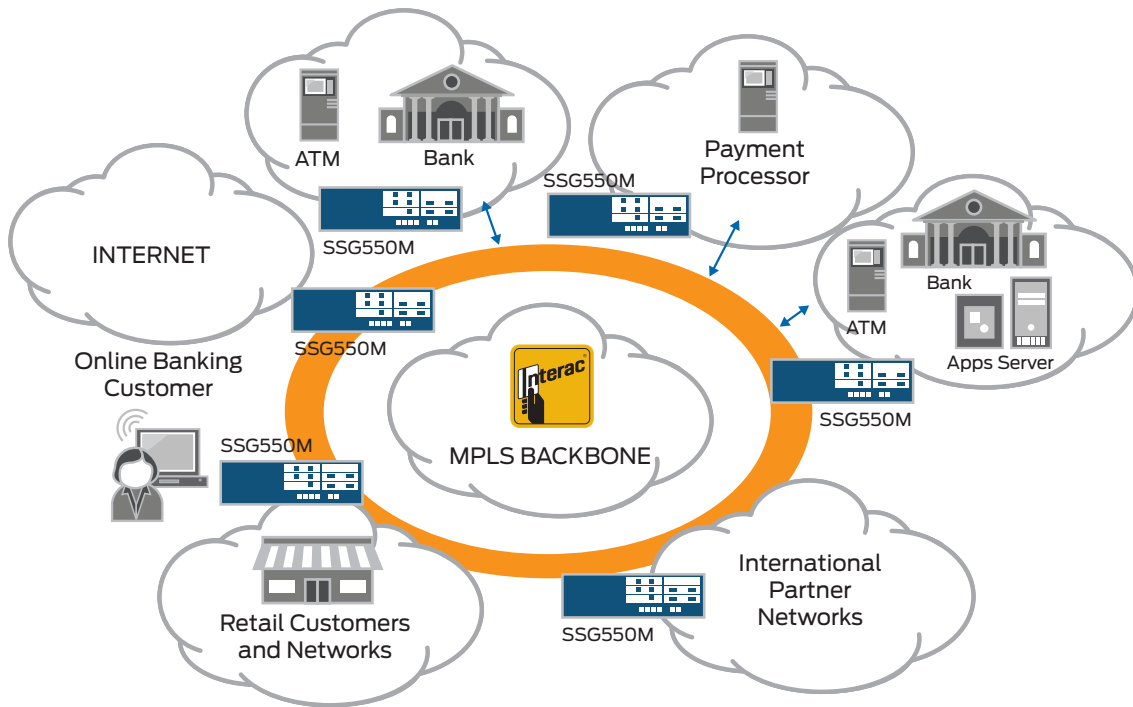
ATM

Bank

SSG550M

Payment Processor

SSG550M

INTERNET

Bank

ATM

Apps Server

SSG550M

Online Banking Customer

Interac

MPLS BACKBONE

SSG550M

SSG550M

International Partner Networks

Retail Customers and Networks

SSG550M